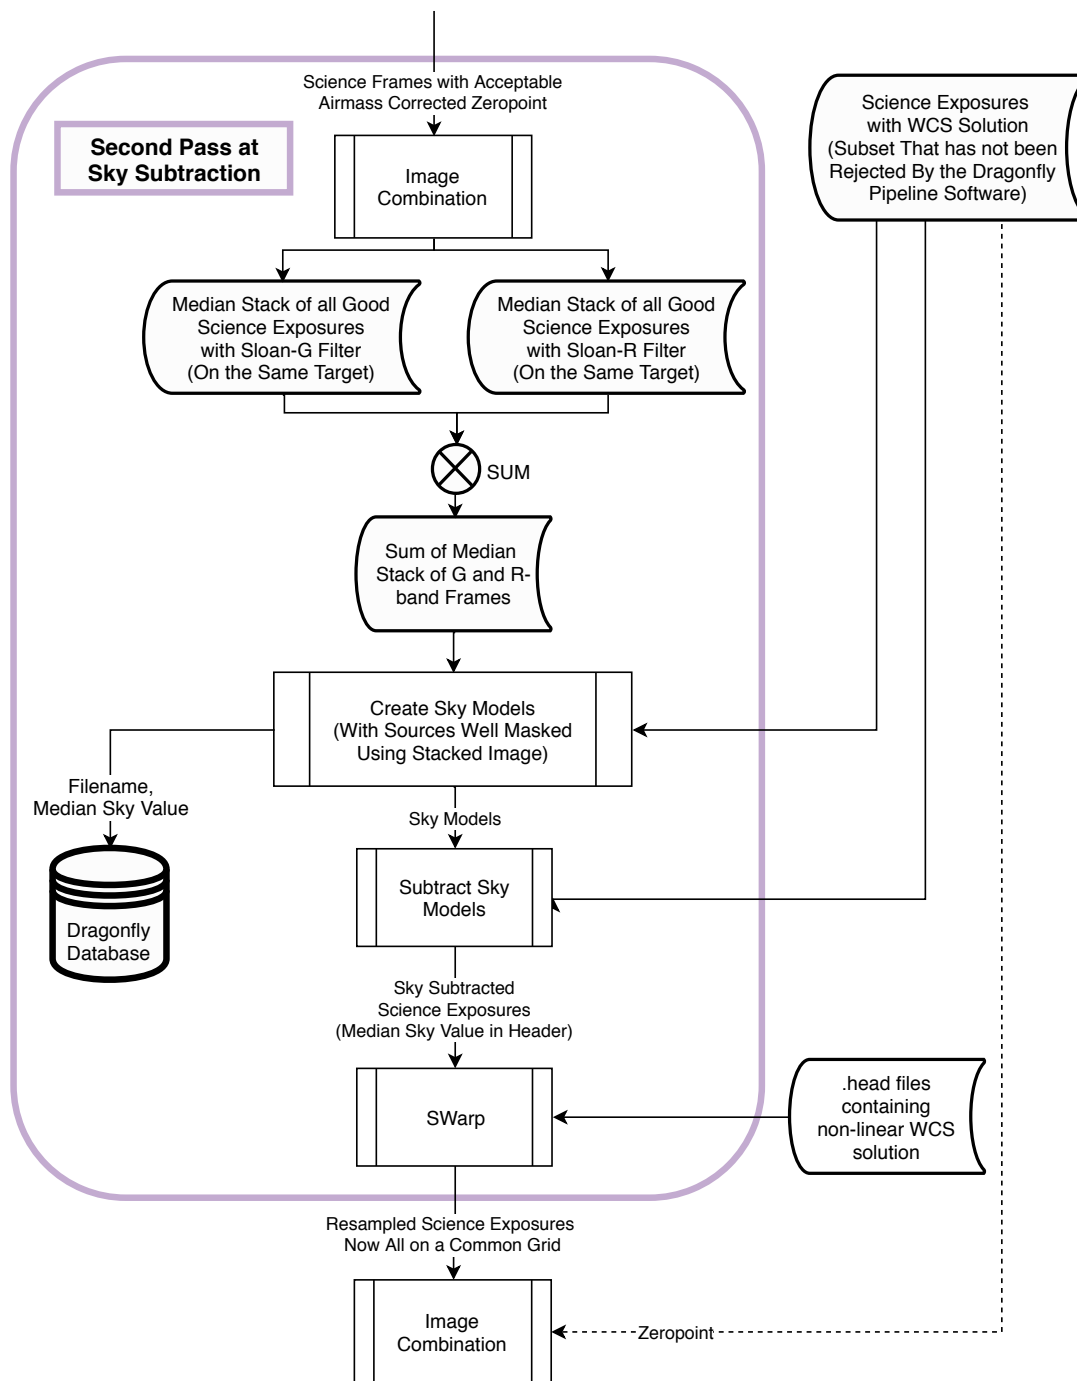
Science Frames with Acceptable Airmass Corrected Zeropoint

Second Pass at Sky Subtraction

Image Combination

Science Exposures with WCS Solution (Subset That has not been Rejected By the Dragonfly Pipeline Software)

Median Stack of all Good Science Exposures with Sloan-G Filter (On the Same Target)

Median Stack of all Good Science Exposures with Sloan-R Filter (On the Same Target)

SUM

Sum of Median Stack of G and R-band Frames

Create Sky Models (With Sources Well Masked Using Stacked Image)

Filename, Median Sky Value

Sky Models

Dragonfly Database

Subtract Sky Models

Sky Subtracted Science Exposures (Median Sky Value in Header)

SWarp

.head files containing non-linear WCS solution

Resampled Science Exposures Now All on a Common Grid

Image Combination

Zeropoint